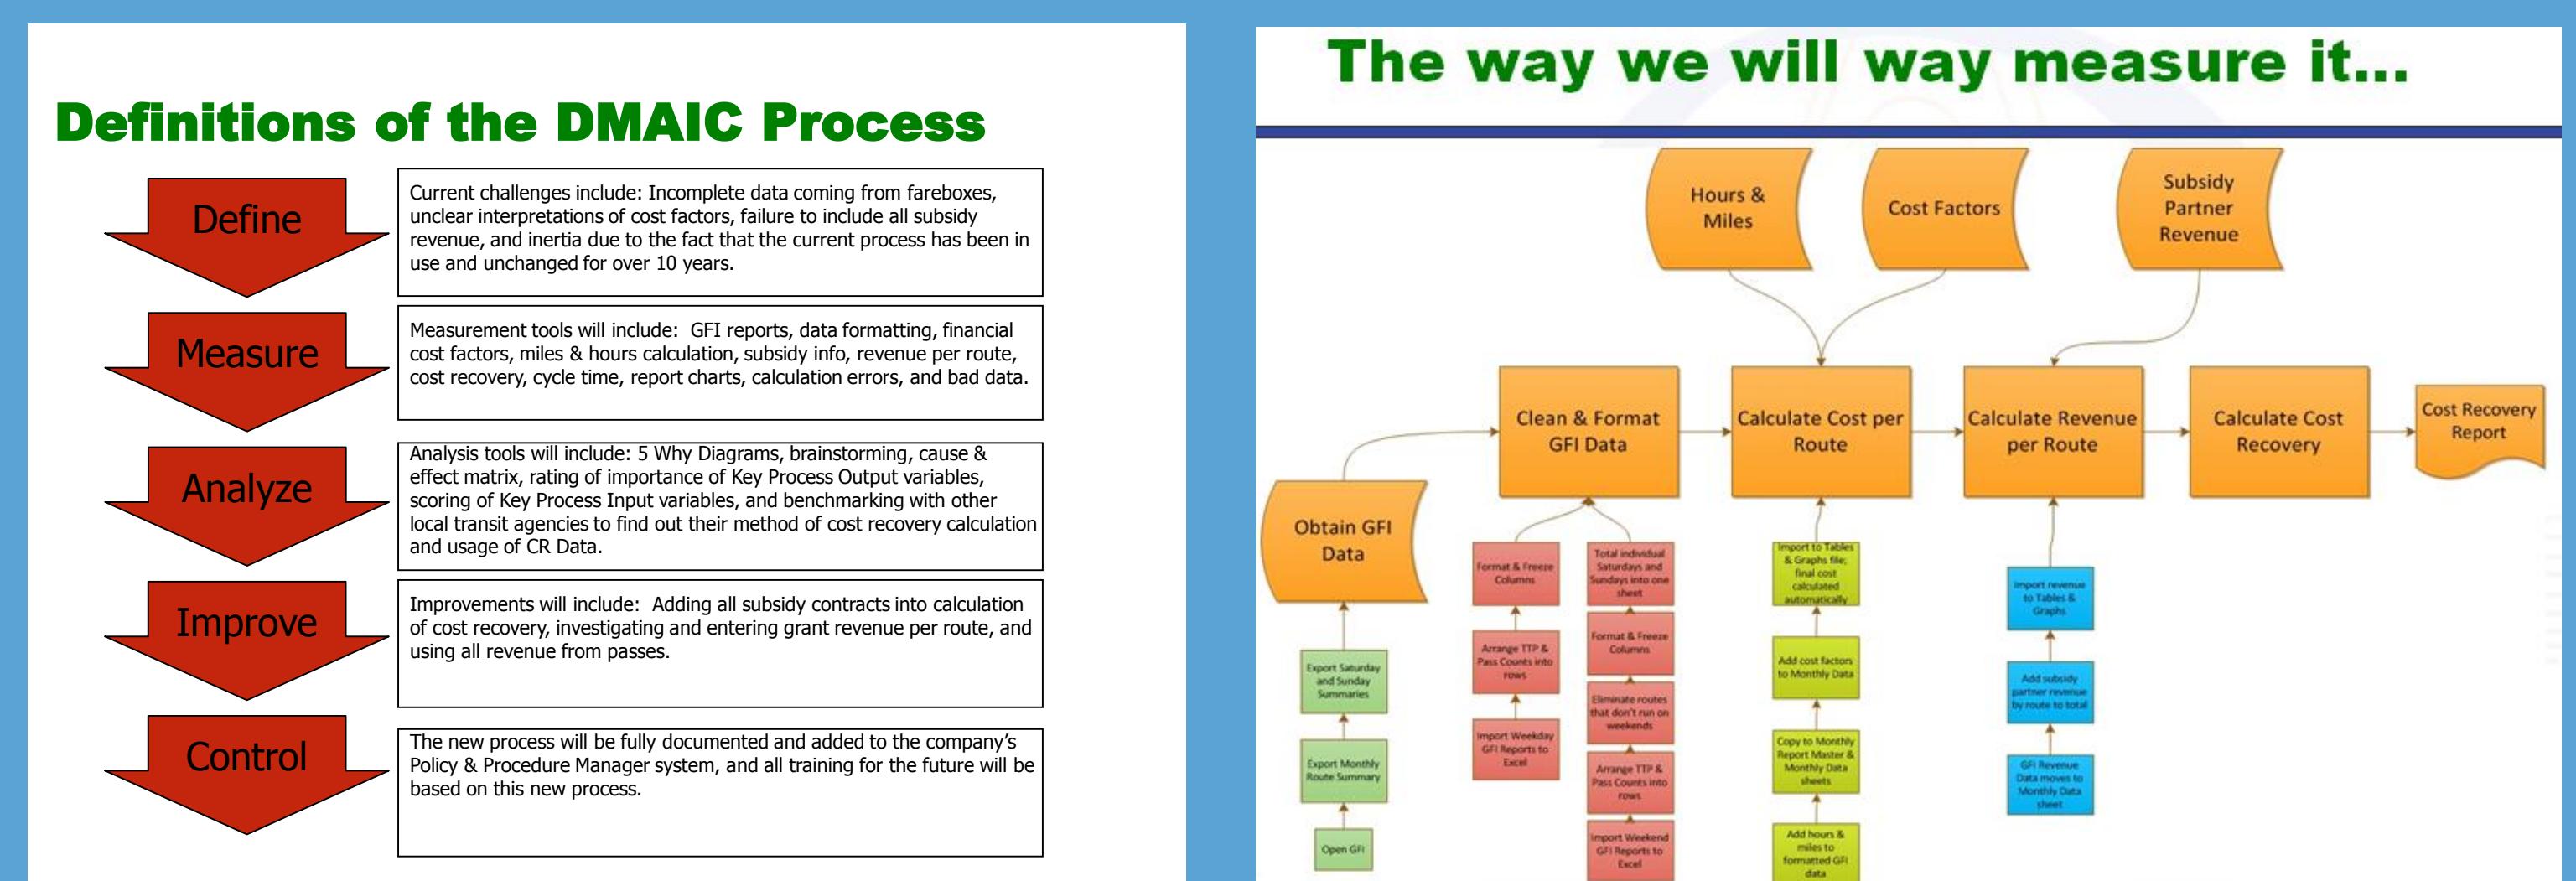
Definitions of the DMAIC Process

Define

Current challenges include: Incomplete data coming from fareboxes, unclear interpretations of cost factors, failure to include all subsidy revenue, and inertia due to the fact that the current process has been in use and unchanged for over 10 years.

Measure

Measurement tools will include: GFI reports, data formatting, financial cost factors, miles & hours calculation, subsidy info, revenue per route, cost recovery, cycle time, report charts, calculation errors, and bad data.

Analyze

Analysis tools will include: 5 Why Diagrams, brainstorming, cause & effect matrix, rating of importance of Key Process Output variables, scoring of Key Process Input variables, and benchmarking with other local transit agencies to find out their method of cost recovery calculation and usage of CR Data.

Improve

Improvements will include: Adding all subsidy contracts into calculation of cost recovery, investigating and entering grant revenue per route, and using all revenue from passes.

Control

The new process will be fully documented and added to the company's Policy & Procedure Manager system, and all training for the future will be based on this new process.

The way we will way measure it...

Hours & Miles

Cost Factors

Subsidy Partner Revenue

Clean & Format GFI Data

Calculate Cost per Route

Calculate Revenue per Route

Calculate Cost Recovery

Cost Recovery Report

Obtain GFI Data

Export Saturday and Sunday Summaries

Export Monthly Route Summary

Open GFI

Format & Freeze Columns

Arrange TTP & Pass Counts into rows

Import Weekday GFI Reports to Excel

Total individual Saturdays and Sundays into one sheet

Format & Freeze Columns

Eliminate routes that don't run on weekends

Arrange TTP & Pass Counts into rows

Import Weekend GFI Reports to Excel

Import to Tables & Graphs file; final cost calculated automatically

Add cost factors to Monthly Data

Copy to Monthly Report Master & Monthly Data sheets

Add hours & miles to formatted GFI data

Import revenue to Tables & Graphs

Add subsidy partner revenue by route to total

GFI Revenue Data moves to Monthly Data sheet